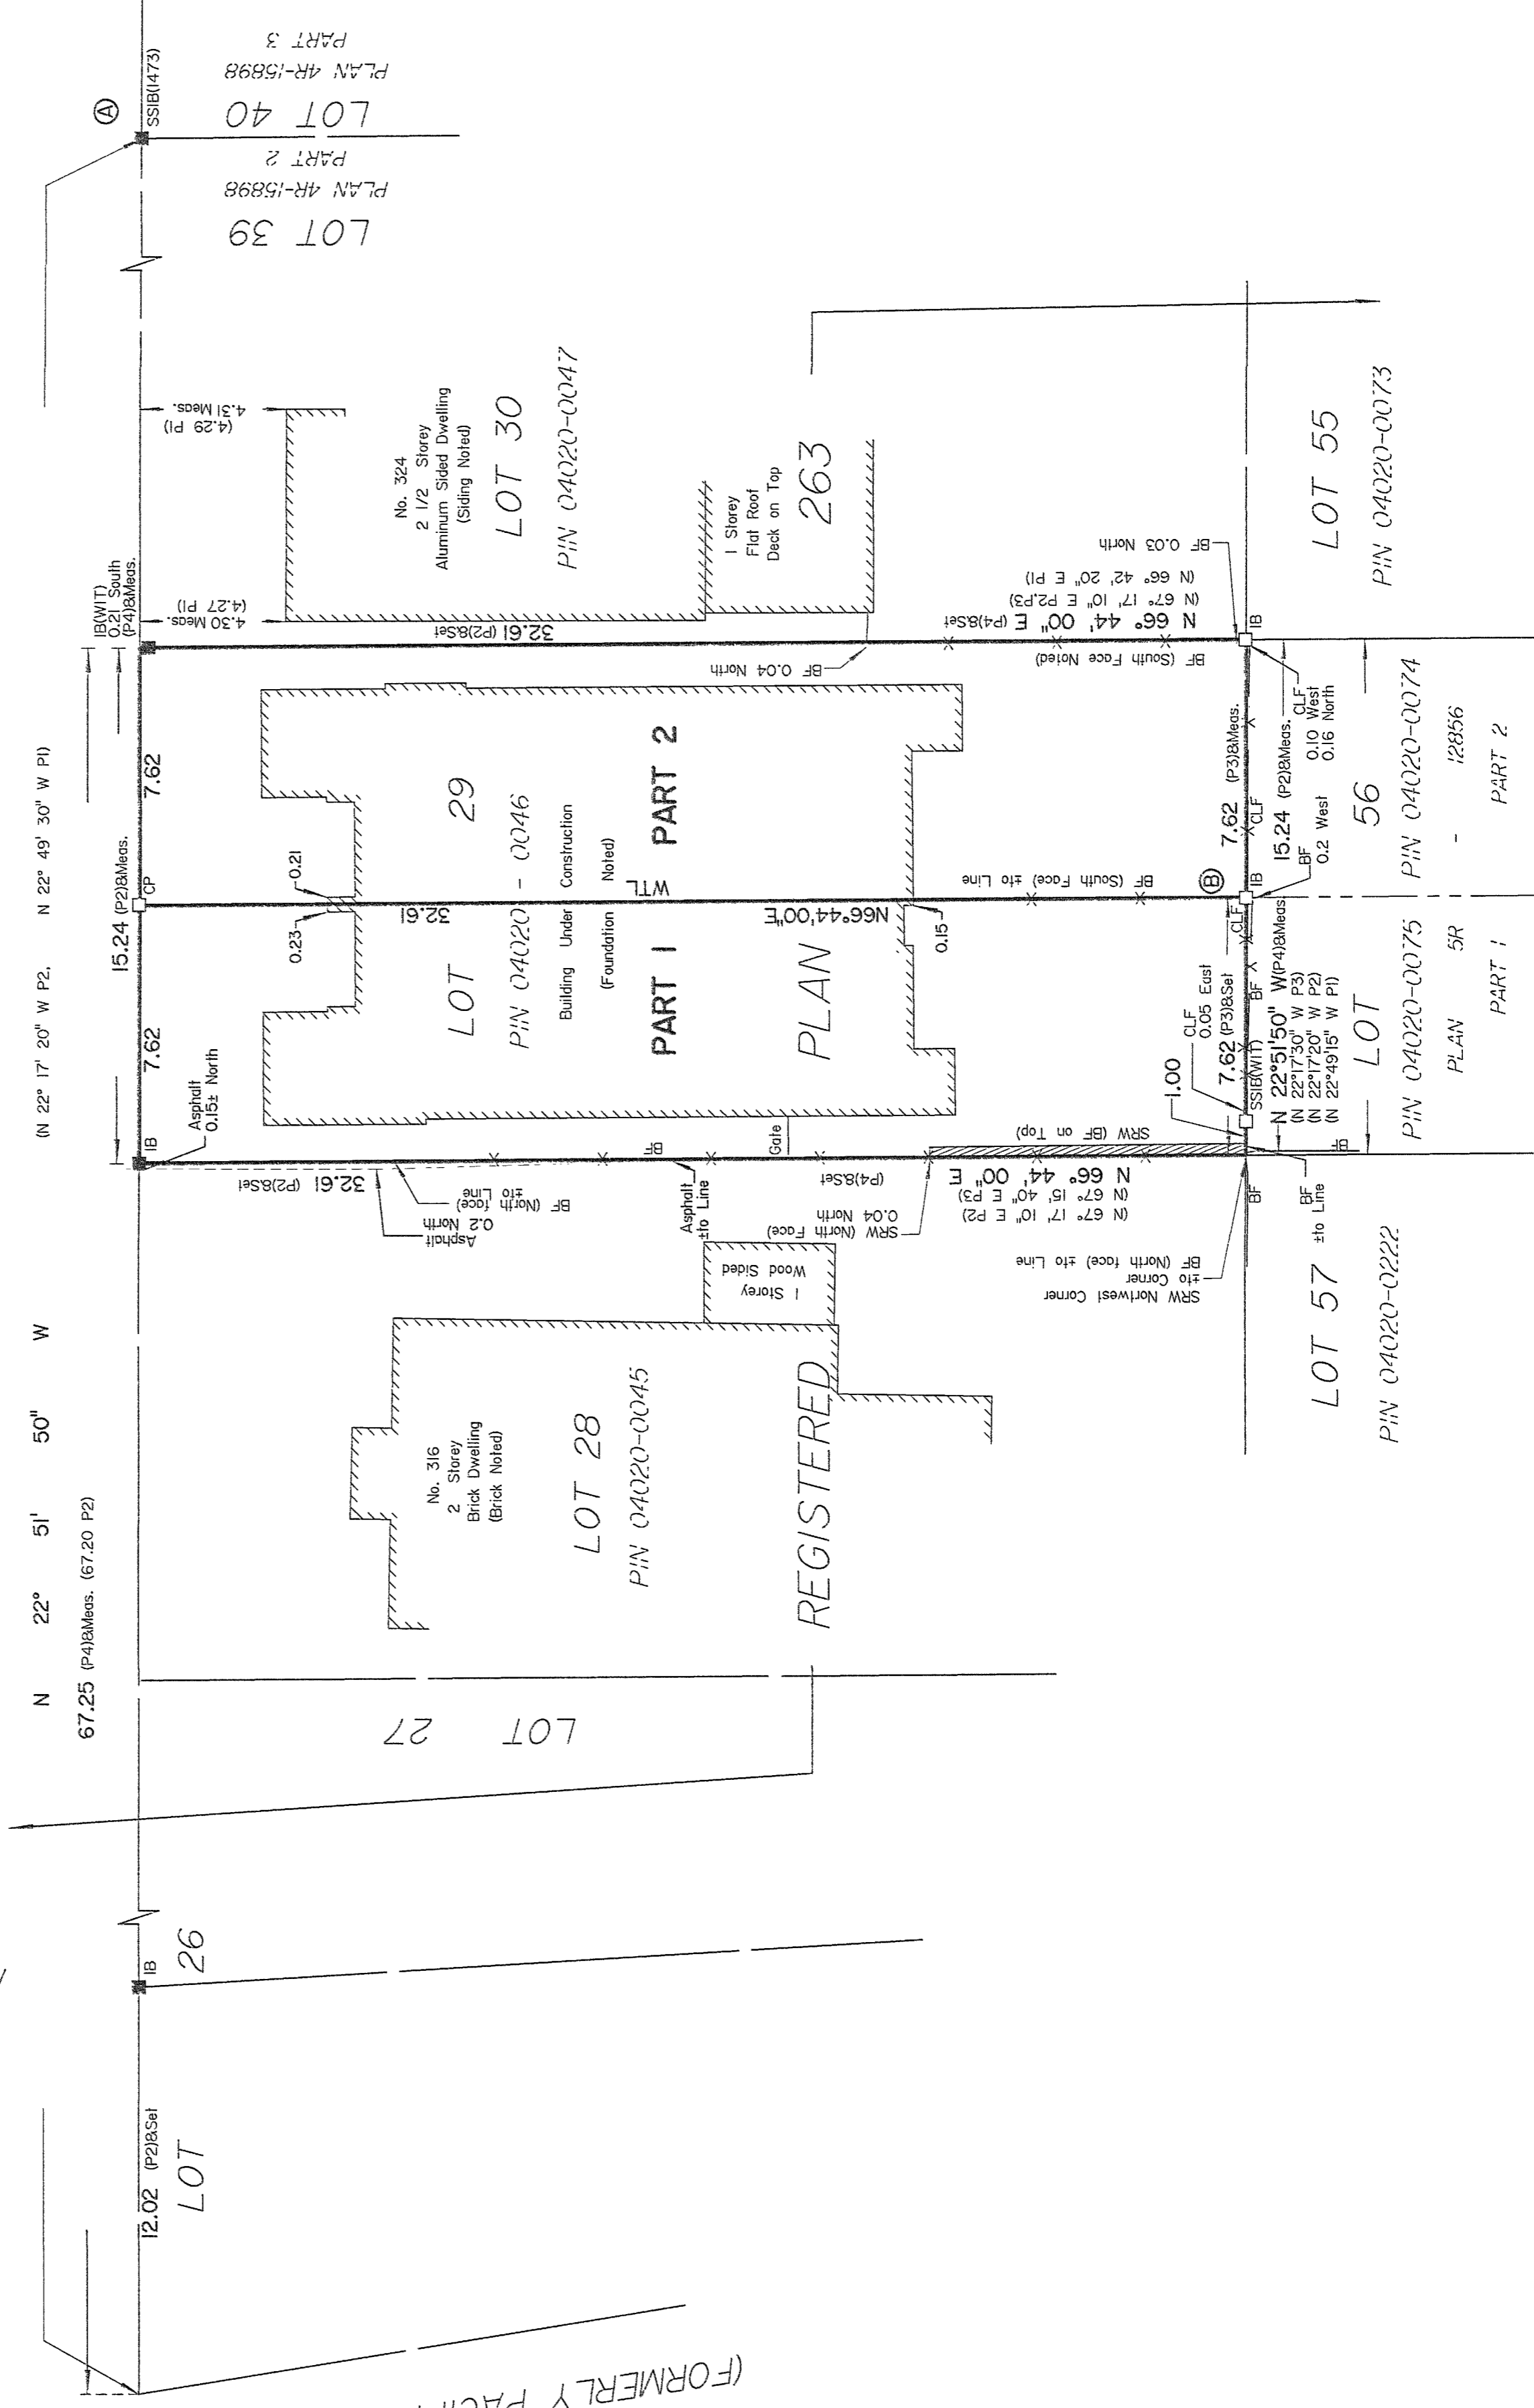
PART 3
PLAN 4R-15898
LOT 40
PART 2
PLAN 4R-15898
LOT 39

SSIB(1473)
Ⓐ

4.31 Meas.
(4.29 PI)

No. 324
2 1/2 Storey
Aluminum Sided Dwelling
(Siding Noted)
LOT 30
PIN 04020-0047

1 Storey
Flat Roof
Deck on Top
263

LOT 55
PIN 04020-0073

IB(WIT)
0.21 South
(P4)&Meas.
4.30 Meas.
(4.27 PI)

32.61 (P2)&Set
BF 0.04 North

N 66° 44' 00" E (P4)&Set
(N 67° 17' 10" E P2,P3)
(N 66° 42' 20" E PI)
BF 0.03 North
BF (South Face Noted)
IB

N 22° 49' 30" W PI)
(N 22° 17' 20" W P2,
7.62
15.24 (P2)&Meas.
CP
7.62
Asphalt
0.15± North
IB

LOT 29
PIN 04020 - 0046
Building Under Construction
(Foundation Noted)
PART 1
WTL
PART 2
PLAN
0.21
0.23
32.61
N66°44'00"E
0.15
BF (South Face) ±to Line

Ⓑ
7.62 (P3)&Meas.
CLF
15.24 (P2)&Meas.
CLF
0.10 West
0.16 North
BF
0.2 West
IB
56
PIN 04020-0074
12856
PART 2

CLF
0.05 East
7.62 (P3)&Set
SSIB(WIT)
BF
1.00
N 22°51'50" W(P4)&Meas.
(N 22°17'30" W P3)
(N 22°17'20" W P2)
(N 22°49'15" W PI)
LOT
PIN 04020-0075
PLAN 5R
PART 1

SRW (BF on Top)
Gate
BF
32.61 (P2)&Set
BF (North face) ±to Line
Asphalt
0.2 North
Asphalt
±to Line
(P4)&Set
N 66° 44' 00" E
(N 67° 15' 40" E P3)
(N 67° 17' 10" E P2)
SRW (North Face)
0.04 North
BF (North face) ±to Line
±to Corner
SRW Northwest Corner
BF
BF
±to Line
IB

1 Storey
Wood Sided

No. 316
2 Storey
Brick Dwelling
(Brick Noted)
LOT 28
PIN 04020-0045
REGISTERED

LOT 57
PIN 04020-0222

N 22° 51' 50" W
67.25 (P4)&Meas. (67.20 P2)

LOT 27

IB
26

12.02 (P2)&Set
LOT

(FORMERLY PAC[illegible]